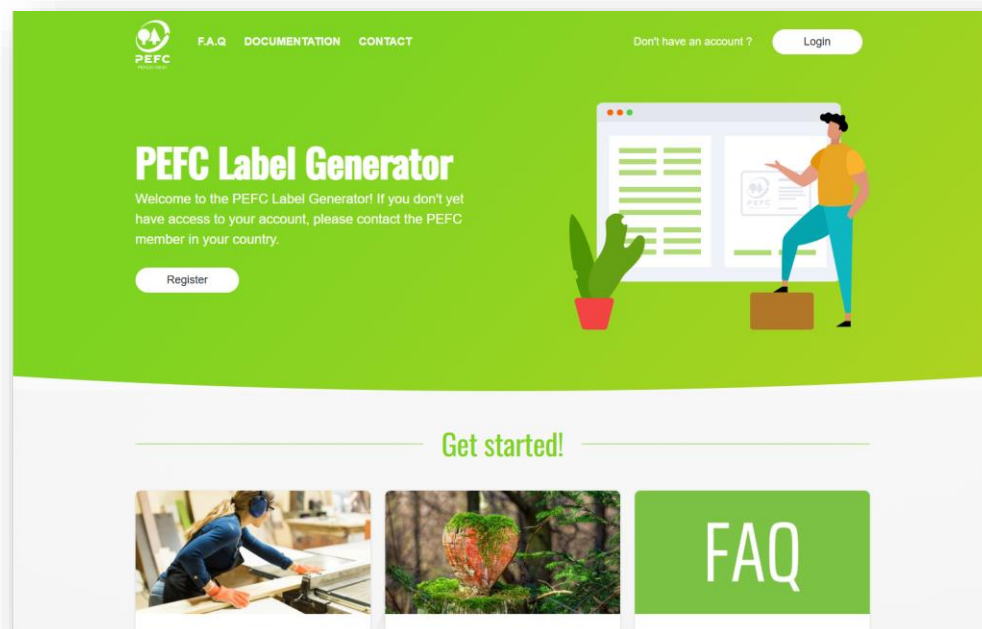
PEFC

F.A.Q DOCUMENTATION CONTACT

Don't have an account ? Login

PEFC Label Generator

Welcome to the PEFC Label Generator! If you don't yet have access to your account, please contact the PEFC member in your country.

Register

PEFC

Get started!

FAQ